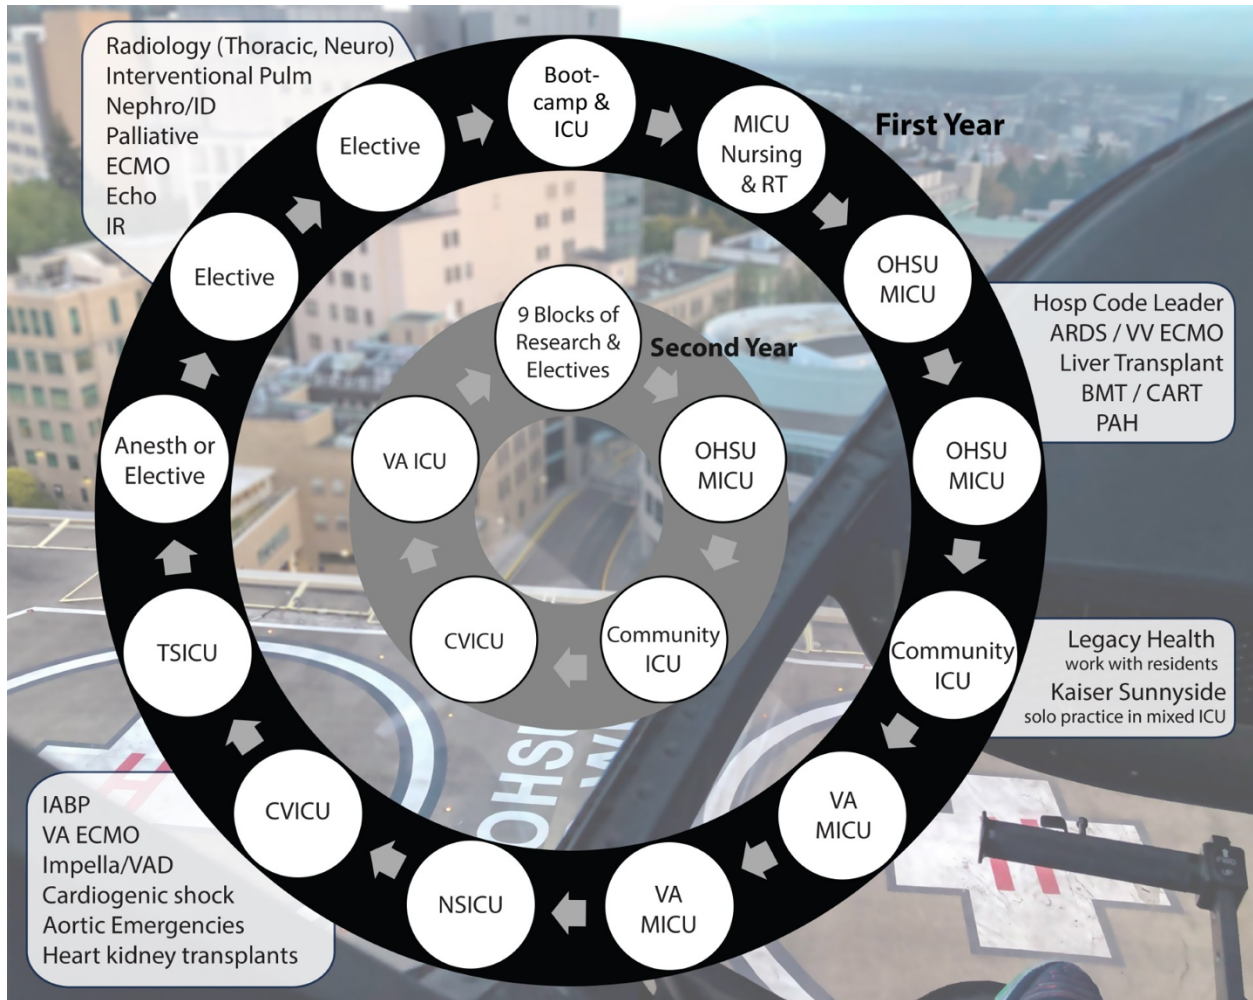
Radiology (Thoracic, Neuro)
Interventional Pulm
Nephro/ID
Palliative
ECMO
Echo
IR

Elective

Boot-camp & ICU

MICU Nursing & RT

First Year

OHSU MICU

Hosp Code Leader
ARDS / VV ECMO
Liver Transplant
BMT / CART
PAH

OHSU MICU

Community ICU

Legacy Health
work with residents
Kaiser Sunnyside
solo practice in mixed ICU

VA MICU

VA MICU

NSICU

CVICU

IABP
VA ECMO
Impella/VAD
Cardiogenic shock
Aortic Emergencies
Heart kidney transplants

TSICU

Anesth or Elective

Elective

9 Blocks of Research & Electives

Second Year

OHSU MICU

Community ICU

CVICU

VA ICU